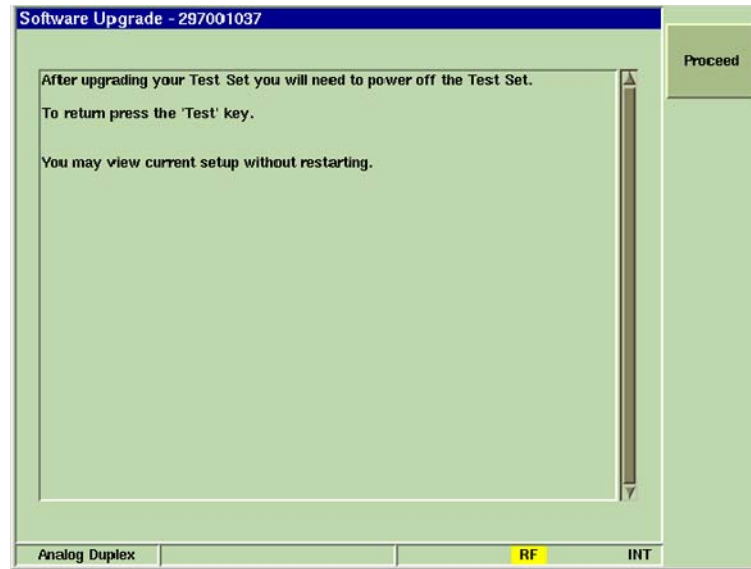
Software Upgrade - 297001037

Proceed

After upgrading your Test Set you will need to power off the Test Set.

To return press the 'Test' key.

You may view current setup without restarting.

Analog Duplex

RF

INT